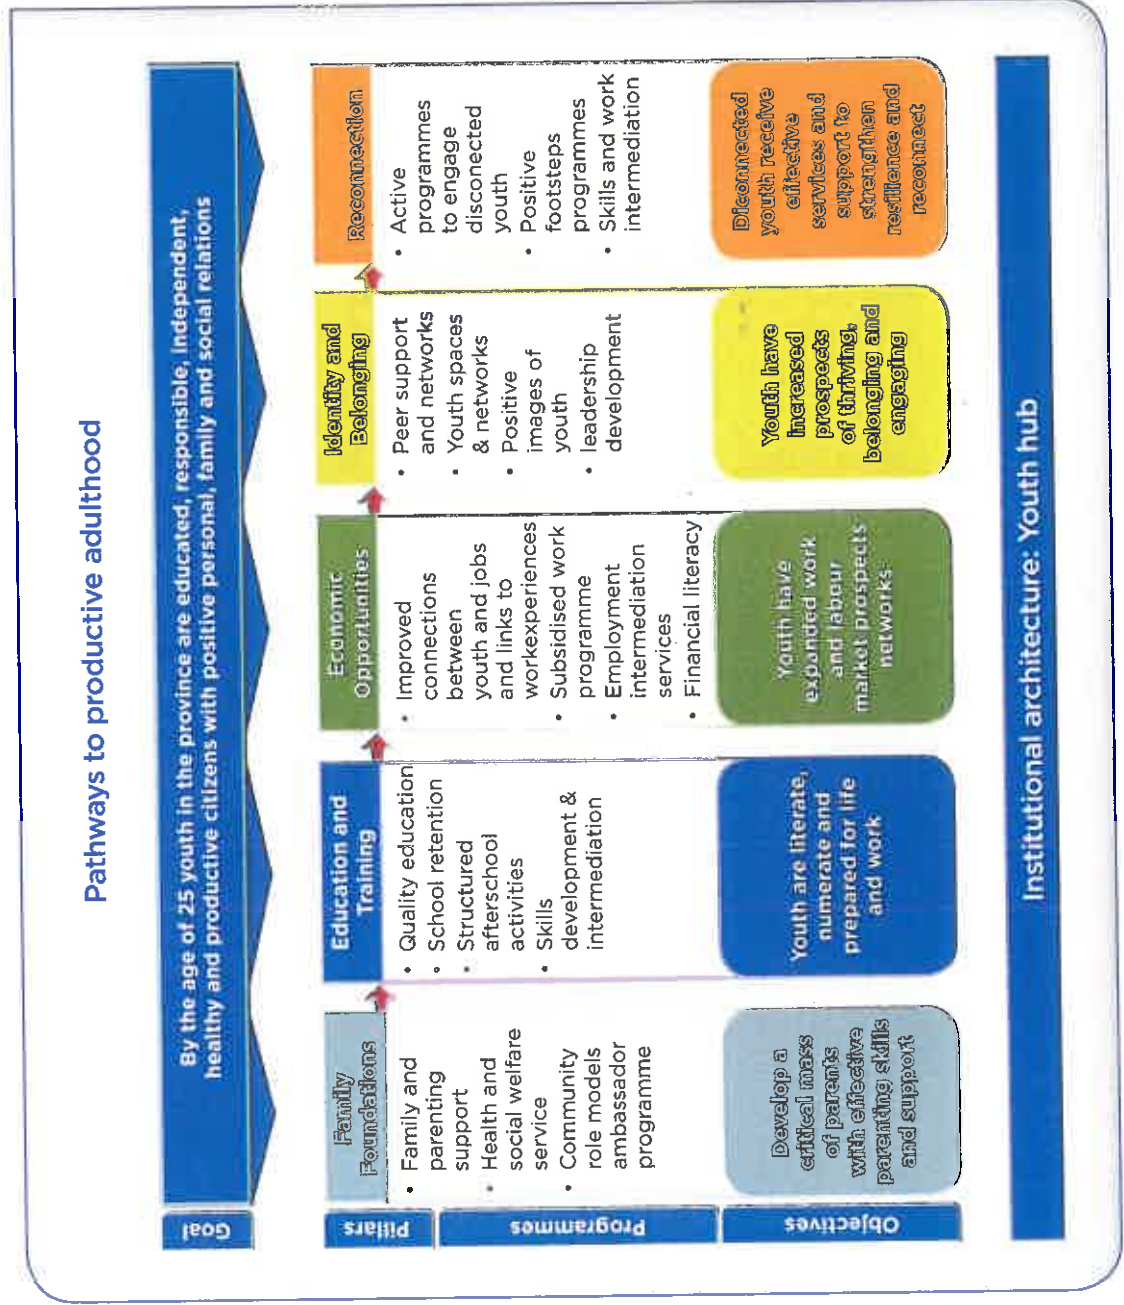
Pathways to productive adulthood

Goal

By the age of 25 youth in the province are educated, responsible, independent, healthy and productive citizens with positive personal, family and social relations

Pillars

| Family Foundations | Education and Training | Economic Opportunities | Identity and Belonging | Reconnection |
|---|---|---|---|---|

Programmes

Family Foundations:
- Family and parenting support
- Health and social welfare service
- Community role models ambassador programme

Education and Training:
- Quality education
- School retention
- Structured afterschool activities
- Skills development & intermediation

Economic Opportunities:
- Improved connections between youth and jobs and links to workexperiences
- Subsidised work programme
- Employment intermediation services
- Financial literacy

Identity and Belonging:
- Peer support and networks
- Youth spaces & networks
- Positive images of youth
- leadership development

Reconnection:
- Active programmes to engage disconected youth
- Positive footsteps programmes
- Skills and work intermediation

Objectives

Develop a critical mass of parents with effective parenting skills and support

Youth are literate, numerate and prepared for life and work

Youth have expanded work and labour market prospects networks

Youth have increased prospects of thriving, belonging and engaging

Disconnected youth receive effective services and support to strengthen resilience and reconnect

Institutional architecture: Youth hub